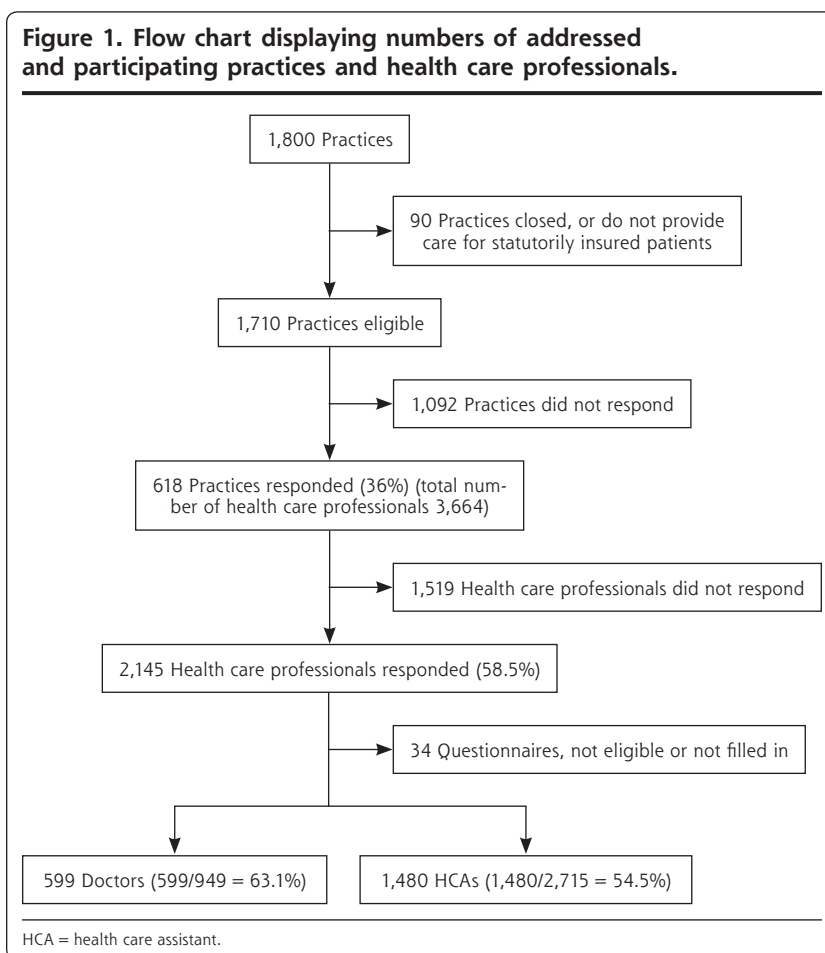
Figure 1. Flow chart displaying numbers of addressed and participating practices and health care professionals.

1,800 Practices

90 Practices closed, or do not provide care for statutorily insured patients

1,710 Practices eligible

1,092 Practices did not respond

618 Practices responded (36%) (total number of health care professionals 3,664)

1,519 Health care professionals did not respond

2,145 Health care professionals responded (58.5%)

34 Questionnaires, not eligible or not filled in

599 Doctors (599/949 = 63.1%)

1,480 HCAs (1,480/2,715 = 54.5%)

HCA = health care assistant.